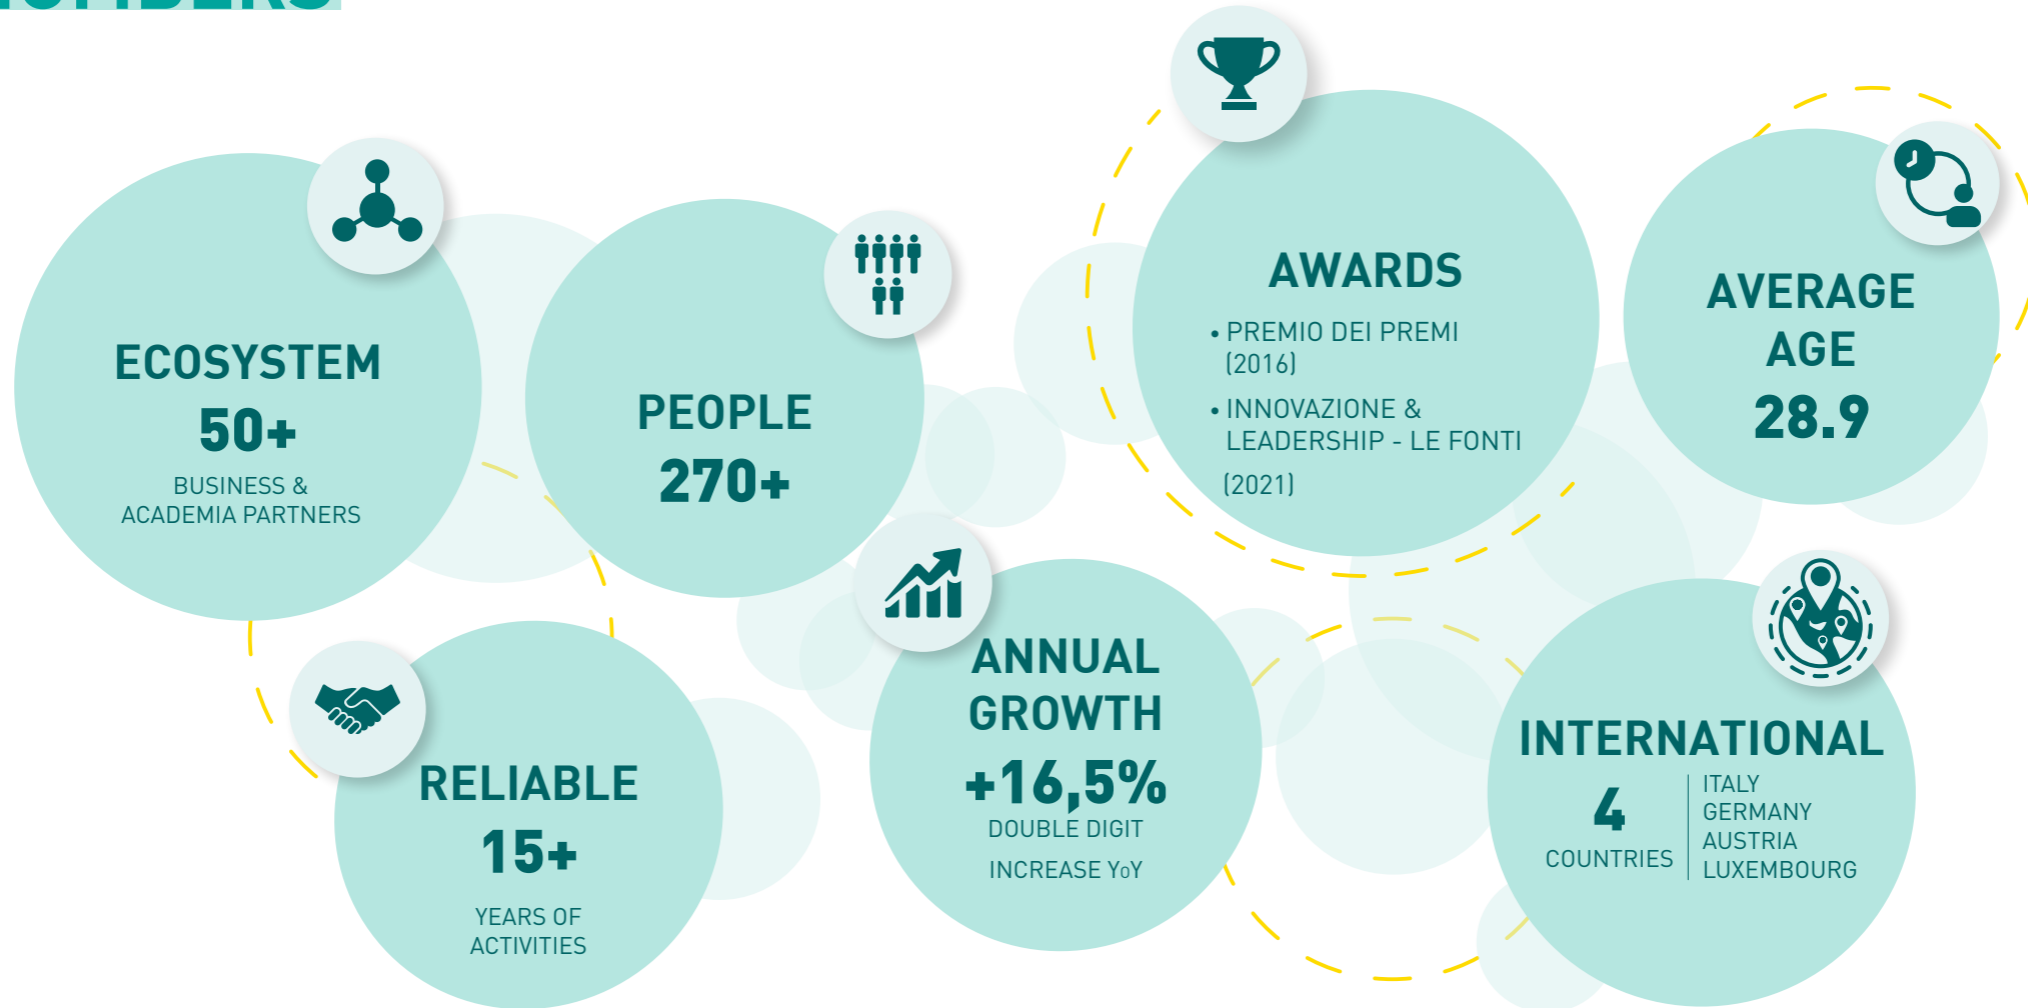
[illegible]

ECOSYSTEM
50+
BUSINESS & ACADEMIA PARTNERS

PEOPLE
270+

AWARDS
• PREMIO DEI PREMI (2016)
• INNOVAZIONE & LEADERSHIP - LE FONTI (2021)

AVERAGE AGE
28.9

RELIABLE
15+
YEARS OF ACTIVITIES

ANNUAL GROWTH
+16,5%
DOUBLE DIGIT INCREASE YoY

INTERNATIONAL
4
COUNTRIES
ITALY
GERMANY
AUSTRIA
LUXEMBOURG